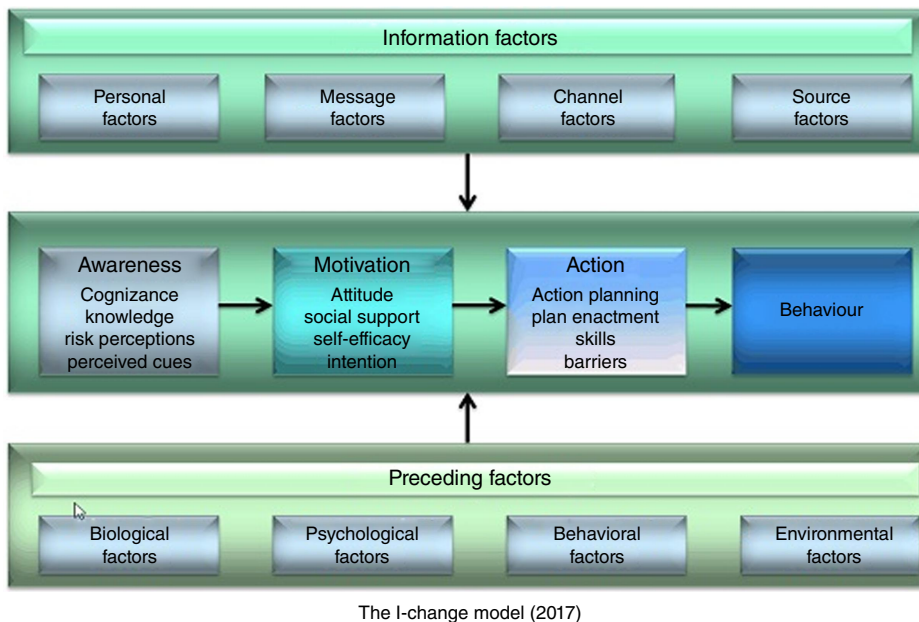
Information factors

Personal factors

Message factors

Channel factors

Source factors

Awareness
Cognizance
knowledge
risk perceptions
perceived cues

Motivation
Attitude
social support
self-efficacy
intention

Action
Action planning
plan enactment
skills
barriers

Behaviour

Preceding factors

Biological factors

Psychological factors

Behavioral factors

Environmental factors

The I-change model (2017)